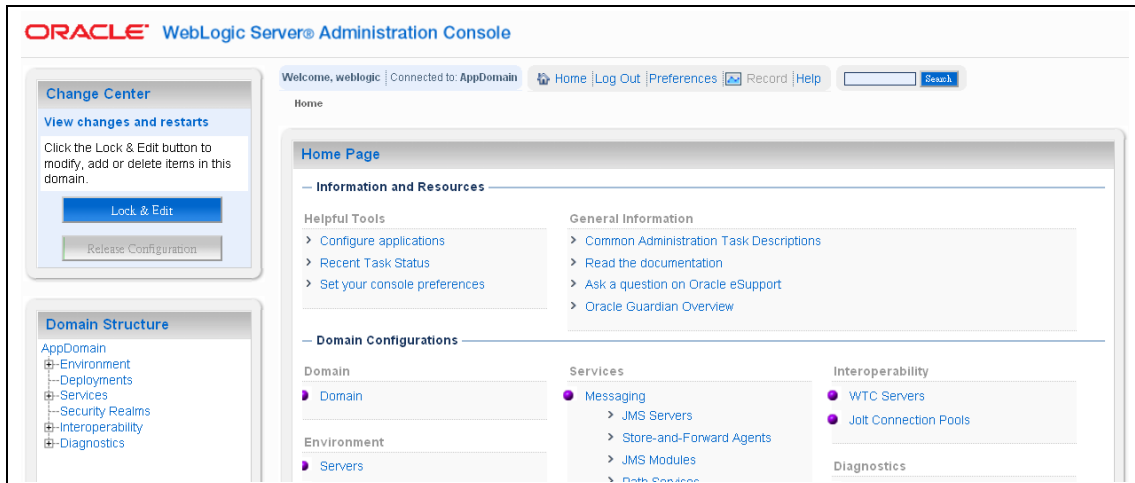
ORACLE WebLogic Server® Administration Console

Change Center

View changes and restarts

Click the Lock & Edit button to modify, add or delete items in this domain.

Lock & Edit

Release Configuration

Domain Structure

AppDomain
Environment
Deployments
Services
Security Realms
Interoperability
Diagnostics

Welcome, weblogic | Connected to: AppDomain

Home | Log Out | Preferences | Record | Help

Search

Home

Home Page

Information and Resources

Helpful Tools

Configure applications

Recent Task Status

Set your console preferences

General Information

Common Administration Task Descriptions

Read the documentation

Ask a question on Oracle eSupport

Oracle Guardian Overview

Domain Configurations

Domain

Domain

Environment

Servers

Services

Messaging

JMS Servers

Store-and-Forward Agents

JMS Modules

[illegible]

Interoperability

WTC Servers

Jolt Connection Pools

Diagnostics